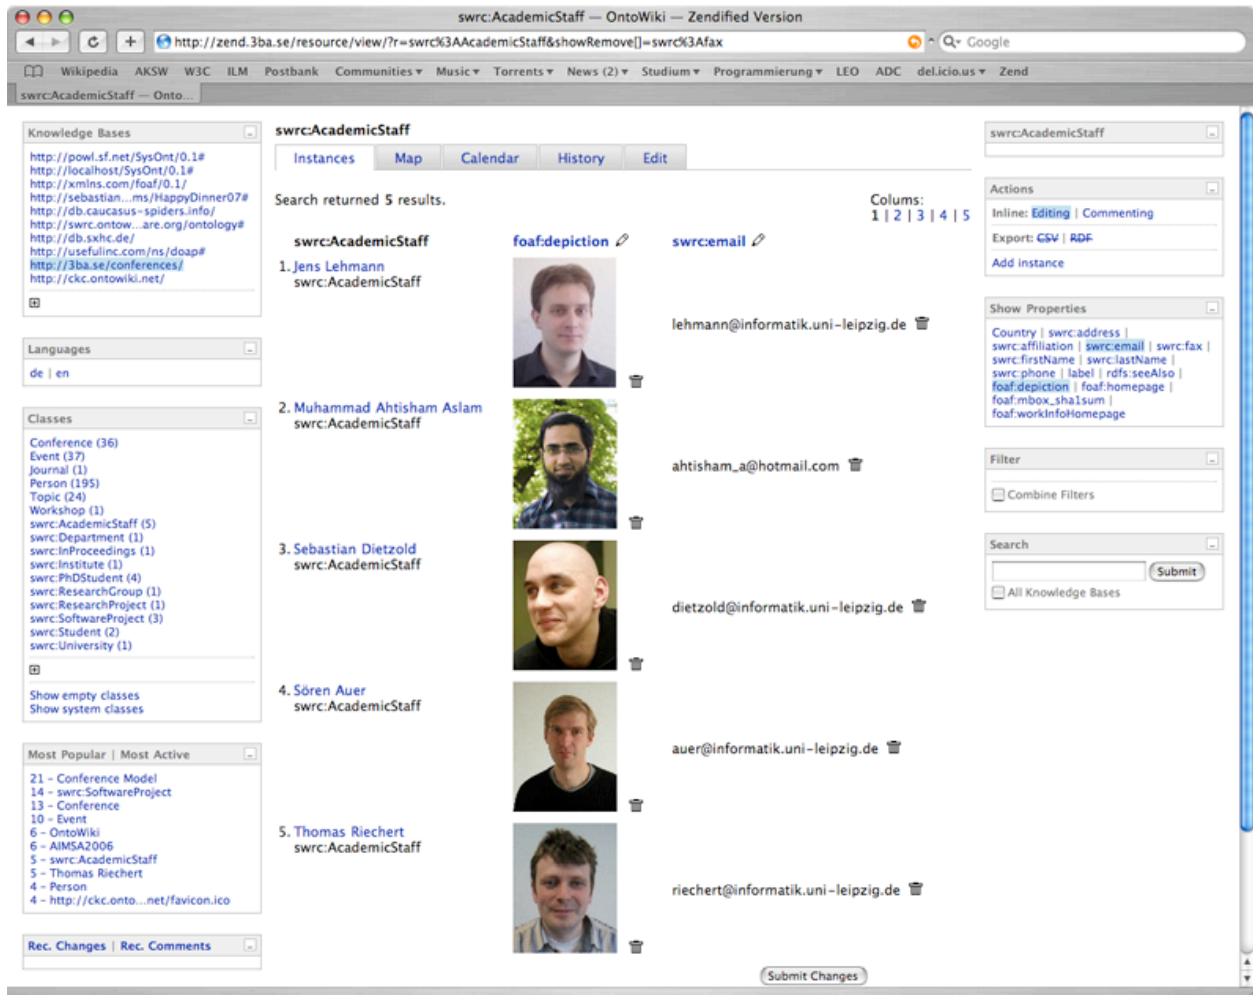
swrc:AcademicStaff — OntoWiki — Zendified Version

http://zend.3ba.se/resource/view/?r=swrc%3AAcademicStaff&showRemove[]=swrc%3Afax

Google

Wikipedia AKSW W3C ILM Postbank Communities ▾ Music ▾ Torrents ▾ News (2) ▾ Studium ▾ Programmierung ▾ LEO ADC del.icio.us ▾ Zend

swrc:AcademicStaff — Onto...

Knowledge Bases

http://powl.sf.net/SysOnt/0.1#
http://localhost/SysOnt/0.1#
http://xmlns.com/foaf/0.1/
http://sebastian...ms/HappyDinner07#
http://db.caucasus-spiders.info/
http://swrc.ontow...are.org/ontology#
http://db.sxhc.de/
http://usefulinc.com/ns/doap#
http://3ba.se/conferences/
http://ckc.ontowiki.net/

Languages

de | en

Classes

Conference (36)
Event (37)
Journal (1)
Person (195)
Topic (24)
Workshop (1)
swrc:AcademicStaff (5)
swrc:Department (1)
swrc:InProceedings (1)
swrc:Institute (1)
swrc:PhDStudent (4)
swrc:ResearchGroup (1)
swrc:ResearchProject (1)
swrc:SoftwareProject (3)
swrc:Student (2)
swrc:University (1)

Show empty classes
Show system classes

Most Popular | Most Active

21 - Conference Model
14 - swrc:SoftwareProject
13 - Conference
10 - Event
6 - OntoWiki
6 - AIMSA2006
5 - swrc:AcademicStaff
5 - Thomas Riechert
4 - Person
4 - http://ckc.onto...net/favicon.ico

Rec. Changes | Rec. Comments

swrc:AcademicStaff

Instances | Map | Calendar | History | Edit

Search returned 5 results.

Colums:
1 | 2 | 3 | 4 | 5

| swrc:AcademicStaff | foaf:depiction | swrc:email |
|---|---|---|
| 1. Jens Lehmann swrc:AcademicStaff | | lehmann@informatik.uni-leipzig.de |
| 2. Muhammad Ahtisham Aslam swrc:AcademicStaff | | ahtisham_a@hotmail.com |
| 3. Sebastian Dietzold swrc:AcademicStaff | | dietzold@informatik.uni-leipzig.de |
| 4. Sören Auer swrc:AcademicStaff | | auer@informatik.uni-leipzig.de |
| 5. Thomas Riechert swrc:AcademicStaff | | riechert@informatik.uni-leipzig.de |

Submit Changes

swrc:AcademicStaff

Actions

Inline: Editing | Commenting
Export: CSV | RDF
Add instance

Show Properties

Country | swrc:address | swrc:affiliation | swrc:email | swrc:fax | swrc:firstName | swrc:lastName | swrc:phone | label | rdfs:seeAlso | foaf:depiction | foaf:homepage | foaf:mbox_sha1sum | foaf:workInfoHomepage

Filter

Combine Filters

Search

Submit

All Knowledge Bases